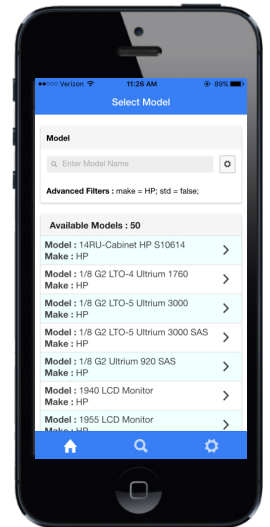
••••○ Verizon 11:26 AM 89%

Select Model

Model

Enter Model Name

Advanced Filters : make = HP; std = false;

Available Models : 50

Model : 14RU-Cabinet HP S10614
Make : HP

Model : 1/8 G2 LTO-4 Ultrium 1760
Make : HP

Model : 1/8 G2 LTO-5 Ultrium 3000
Make : HP

Model : 1/8 G2 LTO-5 Ultrium 3000 SAS
Make : HP

Model : 1/8 G2 Ultrium 920 SAS
Make : HP

Model : 1940 LCD Monitor
Make : HP

Model : 1955 LCD Monitor
Make : HP